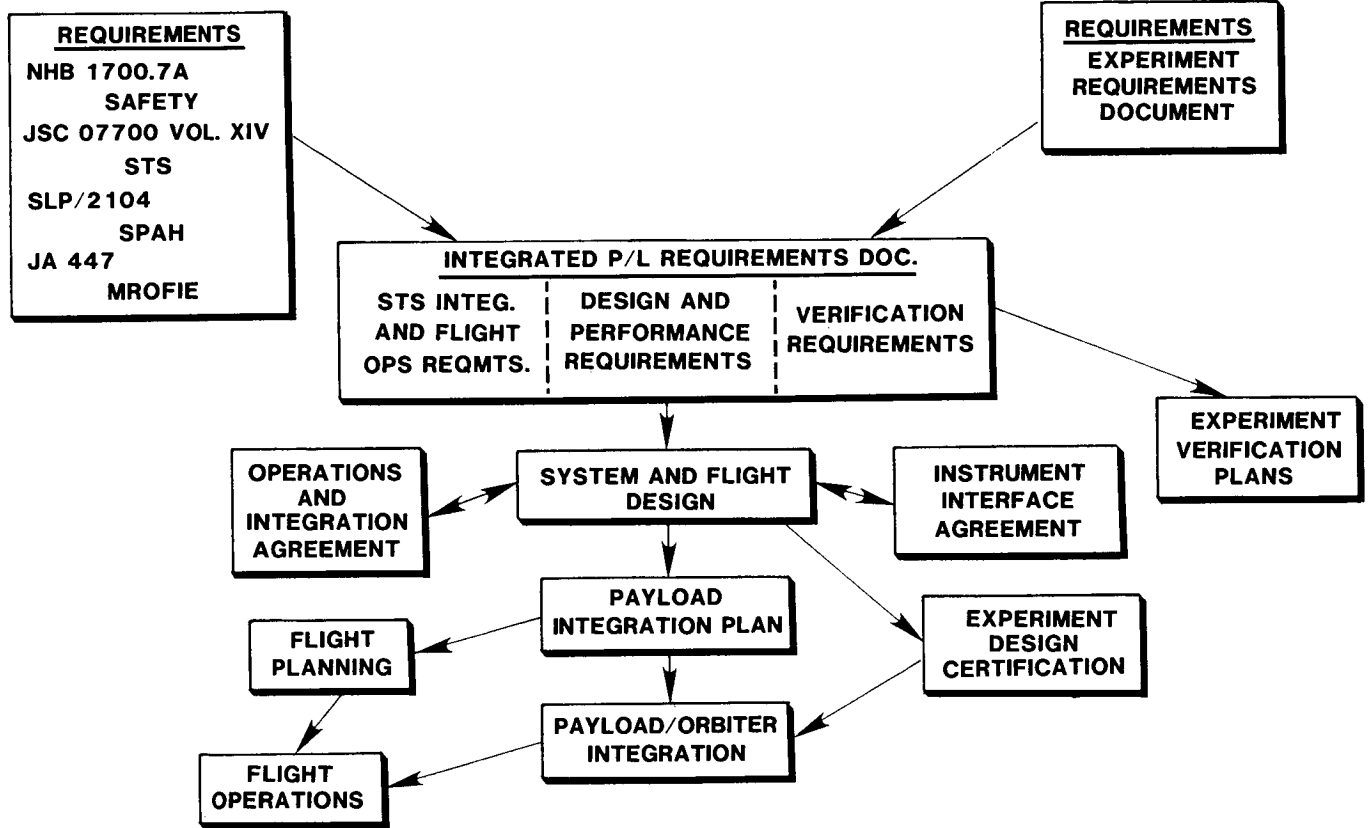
REQUIREMENTS
NHB 1700.7A
SAFETY
JSC 07700 VOL. XIV
STS
SLP/2104
SPAH
JA 447
MROFIE

REQUIREMENTS
EXPERIMENT REQUIREMENTS DOCUMENT

INTEGRATED P/L REQUIREMENTS DOC.

STS INTEG. AND FLIGHT OPS REQMTS.

DESIGN AND PERFORMANCE REQUIREMENTS

VERIFICATION REQUIREMENTS

EXPERIMENT VERIFICATION PLANS

OPERATIONS AND INTEGRATION AGREEMENT

SYSTEM AND FLIGHT DESIGN

INSTRUMENT INTERFACE AGREEMENT

PAYLOAD INTEGRATION PLAN

FLIGHT PLANNING

EXPERIMENT DESIGN CERTIFICATION

PAYLOAD/ORBITER INTEGRATION

FLIGHT OPERATIONS